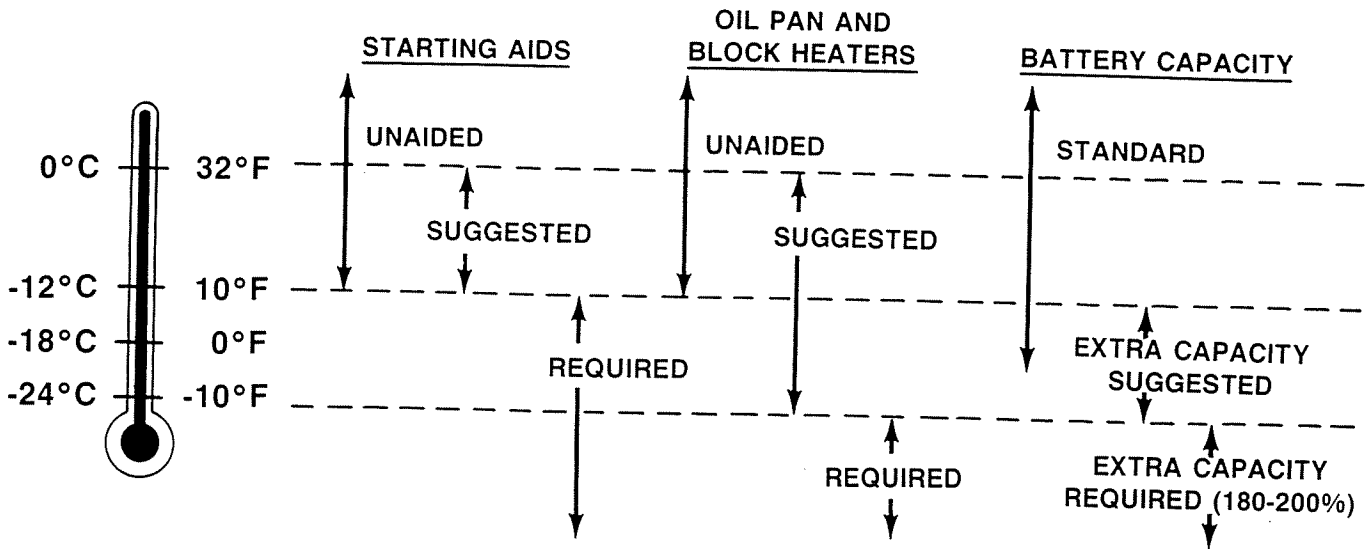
STARTING AIDS

OIL PAN AND BLOCK HEATERS

BATTERY CAPACITY

0°C 32°F

-12°C 10°F

-18°C 0°F

-24°C -10°F

UNAIDED

SUGGESTED

REQUIRED

UNAIDED

SUGGESTED

REQUIRED

STANDARD

EXTRA CAPACITY SUGGESTED

EXTRA CAPACITY REQUIRED (180-200%)